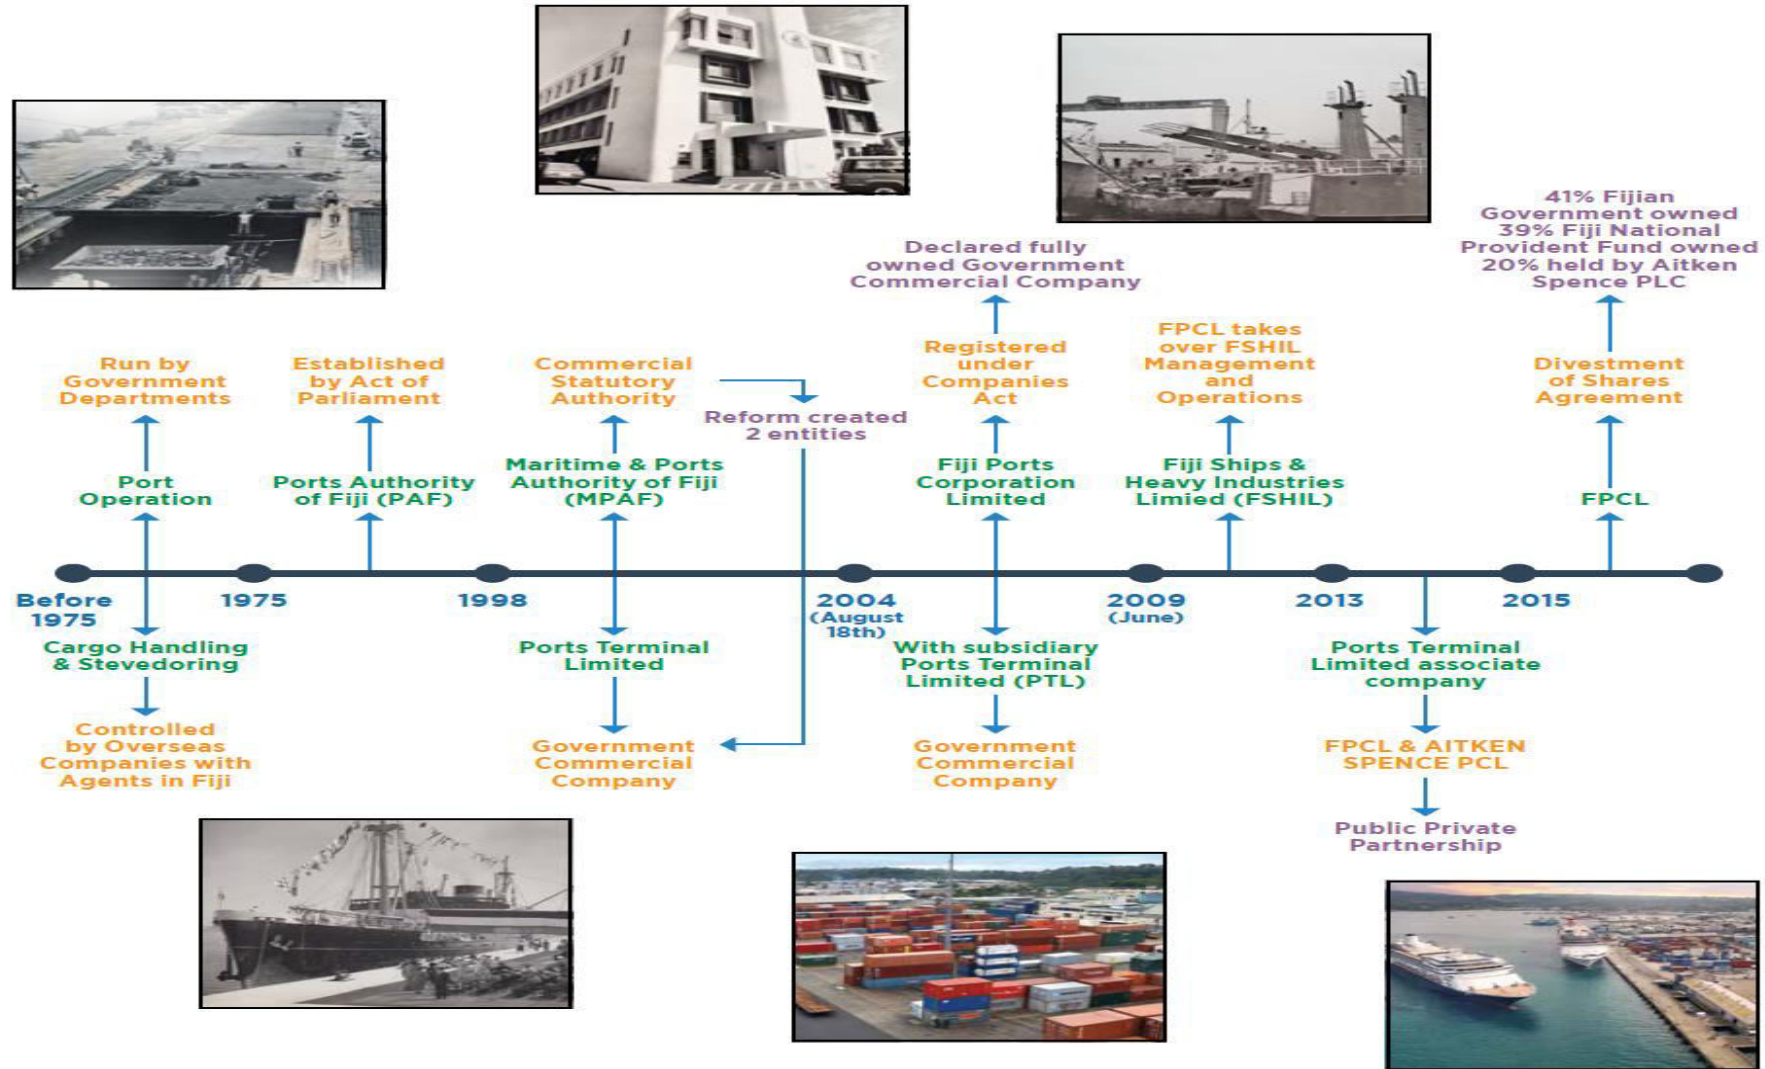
41% Fijian Government owned
39% Fiji National Provident Fund owned
20% held by Aitken Spence PLC

Declared fully owned Government Commercial Company

Run by Government Departments

Established by Act of Parliament

Commercial Statutory Authority

Reform created 2 entities

Registered under Companies Act

FPCL takes over FSHIL Management and Operations

Divestment of Shares Agreement

Port Operation

Ports Authority of Fiji (PAF)

Maritime & Ports Authority of Fiji (MPAF)

Fiji Ports Corporation Limited

Fiji Ships & Heavy Industries Limied (FSHIL)

FPCL

Before 1975

1975

1998

2004 (August 18th)

2009 (June)

2013

2015

Cargo Handling & Stevedoring

Ports Terminal Limited

With subsidiary Ports Terminal Limited (PTL)

Ports Terminal Limited associate company

Controlled by Overseas Companies with Agents in Fiji

Government Commercial Company

Government Commercial Company

FPCL & AITKEN SPENCE PCL

Public Private Partnership